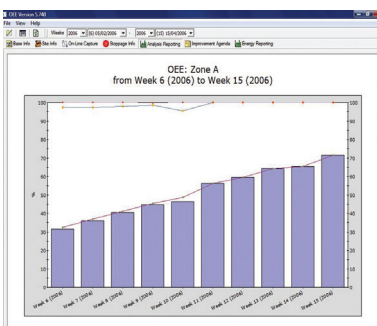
OEE Version 5.7.48
File View Help
Weeks 2006 (6) 05/02/2006 2006 (15) 10/04/2006
Base Info Site Info On-Line Capture Stoppage Info Analysis Reporting Improvement Agenda Energy Reporting

OEE: Zone A
from Week 6 (2006) to Week 15 (2006)

100
90
80
70
60
50
40
30
20
10
0
%

100
90
80
70
60
50
40
30
20
10
0

Week 6 (2006)
Week 7 (2006)
Week 8 (2006)
Week 9 (2006)
Week 10 (2006)
Week 11 (2006)
Week 12 (2006)
Week 13 (2006)
Week 14 (2006)
Week 15 (2006)